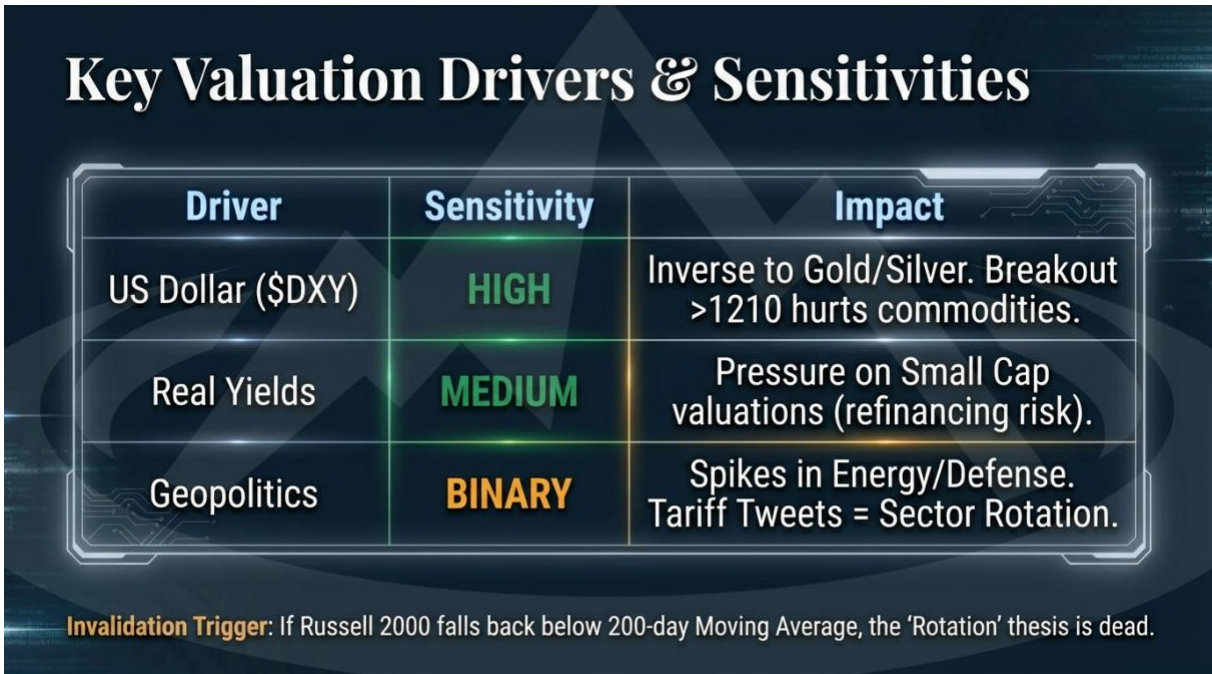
Key Valuation Drivers & Sensitivities

| Driver | Sensitivity | Impact |
|---|---|---|
| US Dollar (\$DXY) | HIGH | Inverse to Gold/Silver. Breakout >1210 hurts commodities. |
| Real Yields | MEDIUM | Pressure on Small Cap valuations (refinancing risk). |
| Geopolitics | BINARY | Spikes in Energy/Defense. Tariff Tweets = Sector Rotation. |

Invalidation Trigger: If Russell 2000 falls back below 200-day Moving Average, the 'Rotation' thesis is dead.